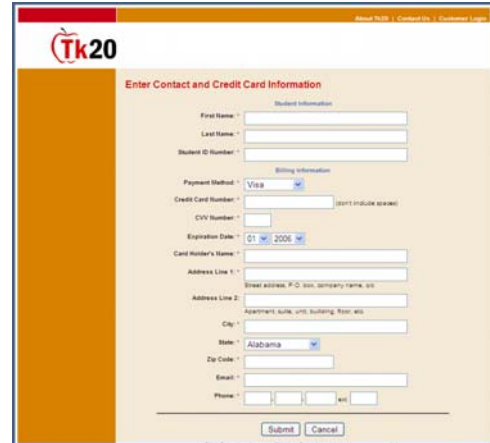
About Tk20 | Contact Us | Customer Login

Tk20

Enter Contact and Credit Card Information

Student Information

First Name: *

Last Name: *

Student ID Number: *

Billing Information

Payment Method: * Visa

Credit Card Number: * (don't include spaces)

CVV Number: *

Expiration Date: * 01 2006

Card Holder's Name: *

Address Line 1: *

Street address, P.O. box, company name, c/o

Address Line 2:

Apartment, suite, unit, building, floor, etc.

City: *

State: * Alabama

Zip Code: *

Email: *

Phone: * - - ext.

Submit Cancel